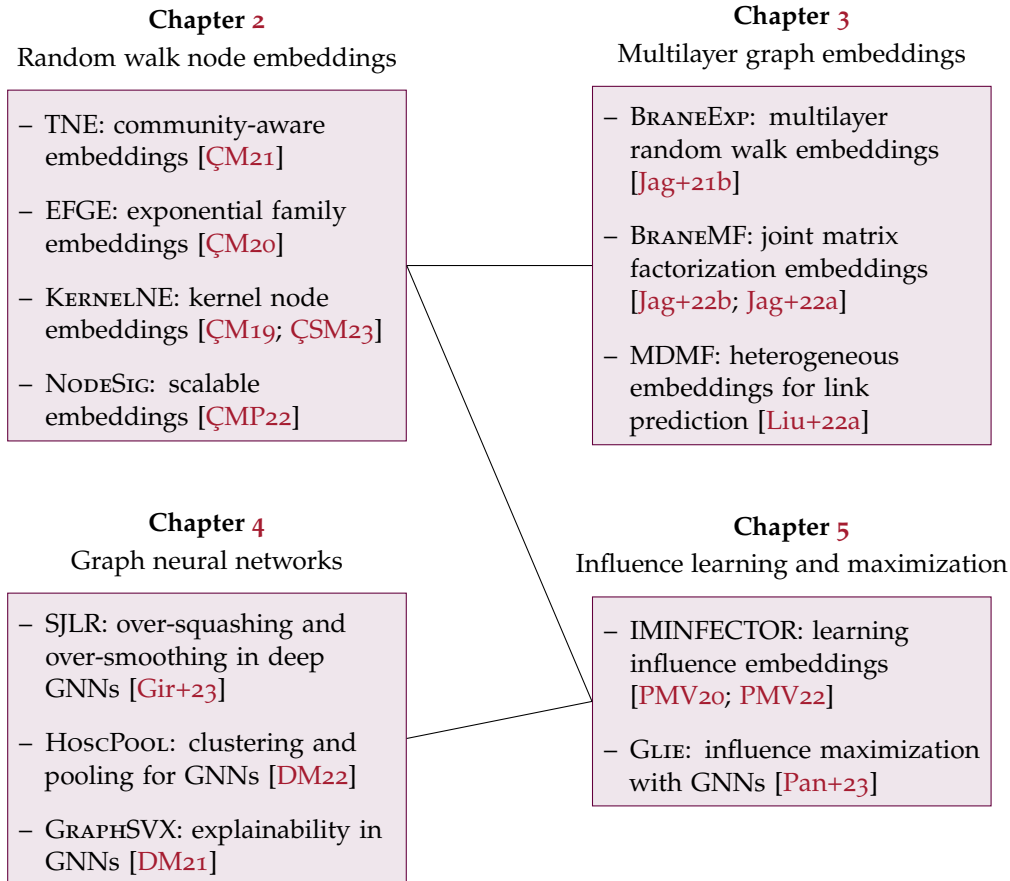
**Chapter 2**
Random walk node embeddings

– TNE: community-aware embeddings [ÇM21]
– EFGE: exponential family embeddings [ÇM20]
– KernelNE: kernel node embeddings [ÇM19; ÇSM23]
– NodeSig: scalable embeddings [ÇMP22]

**Chapter 3**
Multilayer graph embeddings

– BraneExp: multilayer random walk embeddings [Jag+21b]
– BraneMF: joint matrix factorization embeddings [Jag+22b; Jag+22a]
– MDMF: heterogeneous embeddings for link prediction [Liu+22a]

**Chapter 4**
Graph neural networks

– SJLR: over-squashing and over-smoothing in deep GNNs [Gir+23]
– HoscPool: clustering and pooling for GNNs [DM22]
– GraphSVX: explainability in GNNs [DM21]

**Chapter 5**
Influence learning and maximization

– IMINFECTOR: learning influence embeddings [PMV20; PMV22]
– Glie: influence maximization with GNNs [Pan+23]